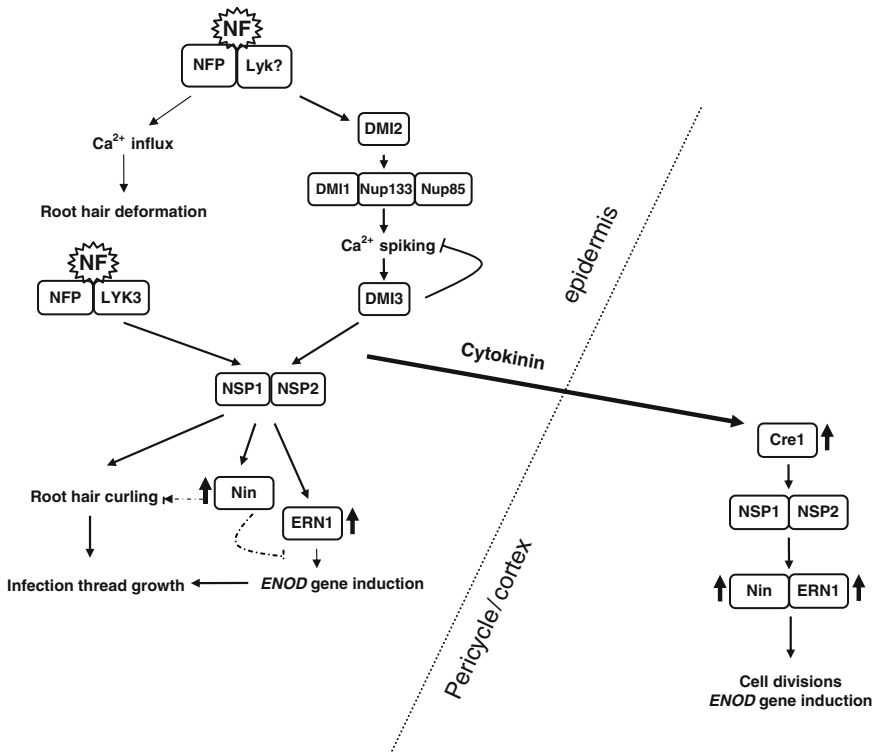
NF

NFP Lyk?

$Ca^{2+}$ influx

Root hair deformation

DMI2

DMI1 Nup133 Nup85

$Ca^{2+}$ spiking

NF

NFP LYK3

DMI3

epidermis

Cytokinin

NSP1 NSP2

Cre1

Root hair curling

Nin

ERN1

Infection thread growth

*ENOD* gene induction

NSP1 NSP2

Pericycle/cortex

Nin ERN1

Cell divisions
*ENOD* gene induction